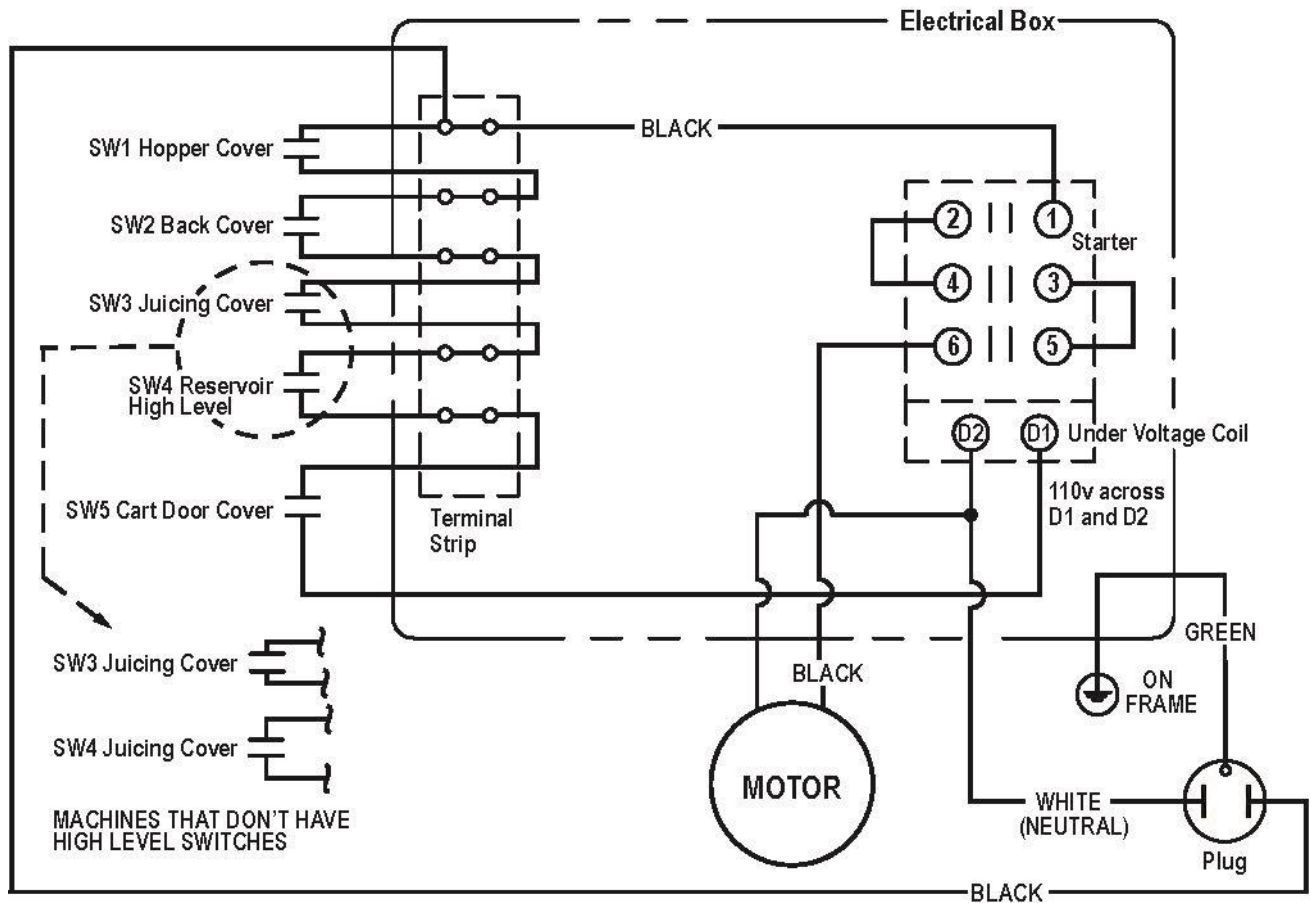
Electrical Box

SW1 Hopper Cover

BLACK

SW2 Back Cover

2

1

Starter

SW3 Juicing Cover

4

3

6

5

SW4 Reservoir High Level

D2

D1

Under Voltage Coil

SW5 Cart Door Cover

Terminal Strip

110v across D1 and D2

GREEN

SW3 Juicing Cover

BLACK

ON FRAME

SW4 Juicing Cover

MOTOR

MACHINES THAT DON'T HAVE HIGH LEVEL SWITCHES

WHITE (NEUTRAL)

Plug

BLACK